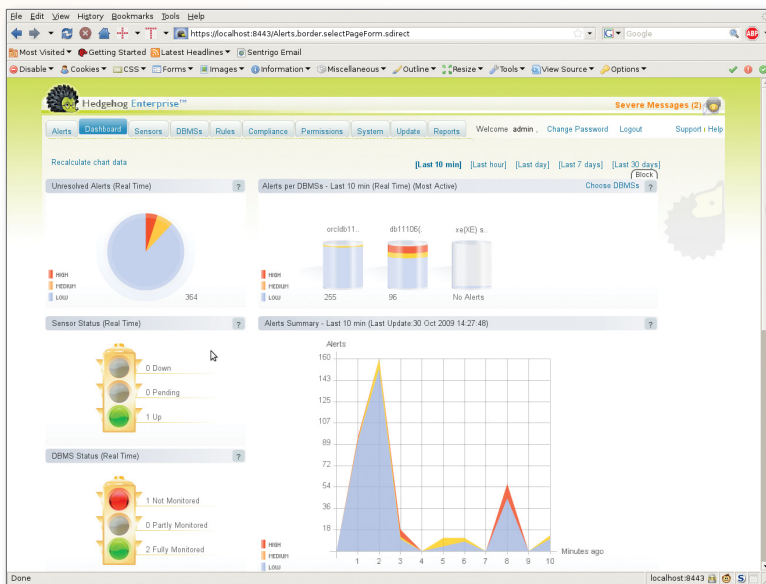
File Edit View History Bookmarks Tools Help

https://localhost:8443/Alerts,border.selectPageForm.sdirect

Google

Most Visited ▾ Getting Started Latest Headlines ▾ Sentrigo Email

Disable ▾ Cookies ▾ CSS ▾ Forms ▾ Images ▾ Information ▾ Miscellaneous ▾ Outline ▾ Resize ▾ Tools ▾ View Source ▾ Options ▾

Hedgehog Enterprise™

Severe Messages (2)

Alerts Dashboard Sensors DBMSs Rules Compliance Permissions System Update Reports Welcome admin , Change Password Logout Support | Help

Recalculate chart data

[Last 10 min] [Last hour] [Last day] [Last 7 days] [Last 30 days]

Block

Unresolved Alerts (Real Time) ?

HIGH
MEDIUM
LOW

364

Alerts per DBMSs - Last 10 min (Real Time) (Most Active) Choose DBMSs

orcldb11.. db11106(. xe(XE) s.

HIGH
MEDIUM
LOW

255 96 No Alerts

Sensor Status (Real Time) ?

0 Down
0 Pending
1 Up

Alerts Summary - Last 10 min (Last Update:30 Oct 2009 14:27:48) ?

Alerts

160
143
125
107
89
72
54
36
18

1 2 3 4 5 6 7 8 9 10

Minutes ago

DBMS Status (Real Time) ?

1 Not Monitored
0 Partly Monitored
2 Fully Monitored

HIGH
MEDIUM
LOW

Done localhost:8443